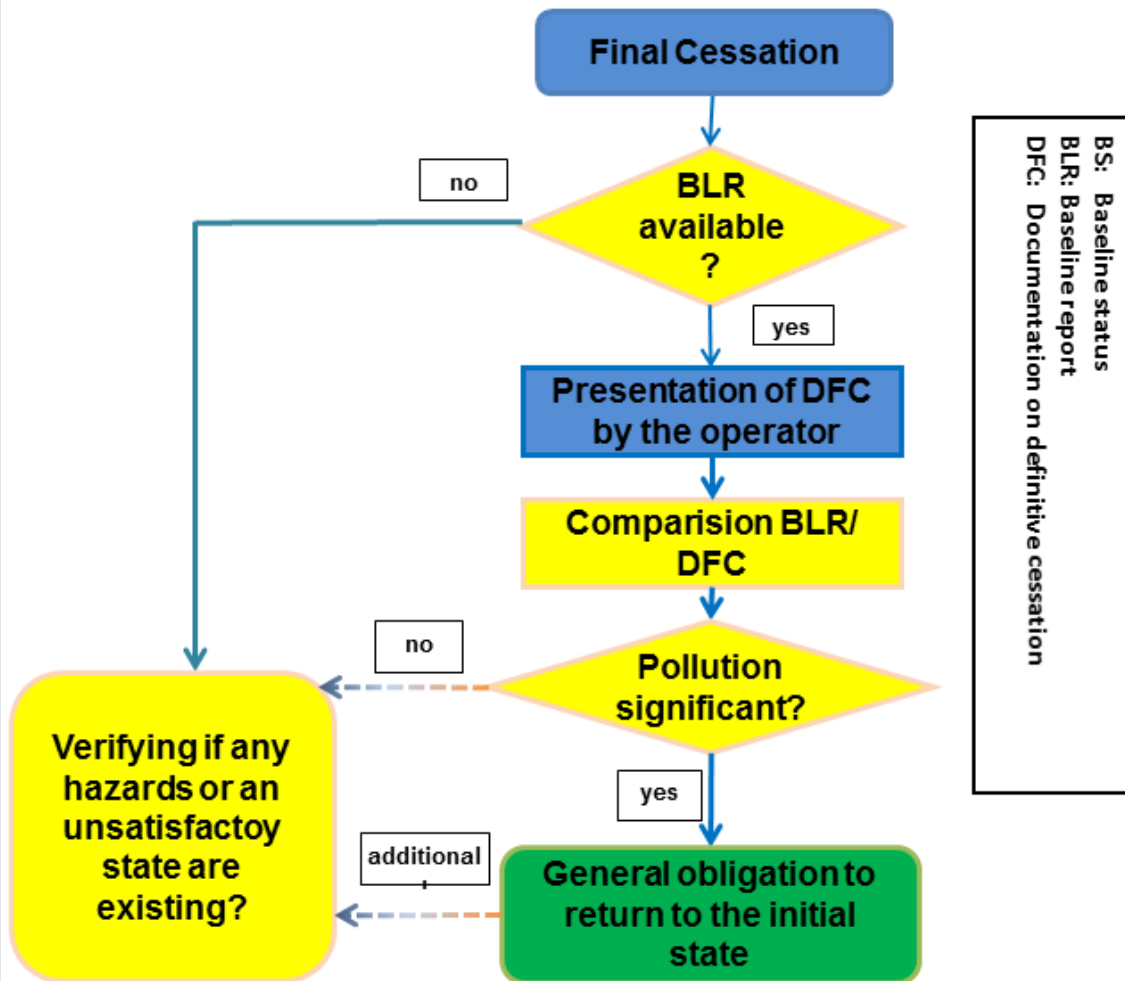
Final Cessation

BLR available ?

no

yes

Presentation of DFC by the operator

Comparision BLR/ DFC

Pollution significant?

no

yes

Verifying if any hazards or an unsatisfactoy state are existing?

additional

General obligation to return to the initial state

BS: Baseline status
BLR: Baseline report
DFC: Documentation on definitive cessation